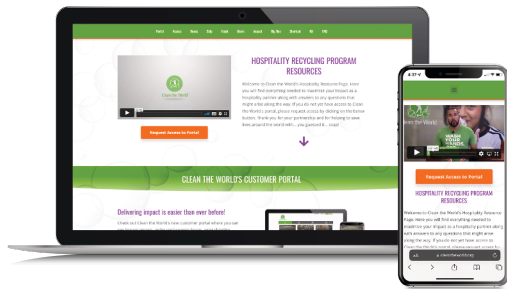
HOSPITALITY RECYCLING PROGRAM RESOURCES

Welcome to Clean the World's Hospitality Resource Page. Here you will find everything needed to maximize your impact as a hospitality partner along with answers to any questions that might arise along the way. If you do not yet have access to Clean the World's portal, please request access by clicking on the below button. Thank you for your partnership and for helping to save lives around the world with... you guessed it... soap!

Request Access to Portal

CLEAN THE WORLD'S CUSTOMER PORTAL

Delivering impact is easier than ever before!

Check out Clean the World's new customer portal where you can

Request Access to Portal

HOSPITALITY RECYCLING PROGRAM RESOURCES

Welcome to Clean the World's Hospitality Resource Page. Here you will find everything needed to maximize your impact as a hospitality partner along with answers to any questions that might arise along the way. If you do not yet have access to Clean the World's portal, please request access by

AA cleantheworld.org